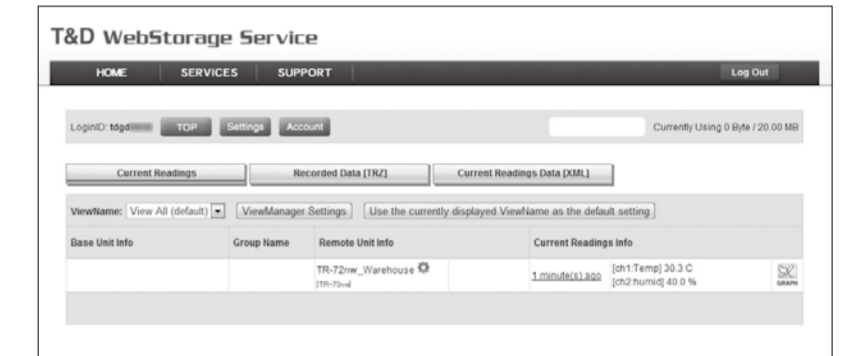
T&D WebStorage Service

HOME | SERVICES | SUPPORT | Log Out

LoginID: tdgd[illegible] TOP Settings Account

Currently Using 0 Byte / 20.00 MB

Current Readings | Recorded Data [TRZ] | Current Readings Data [XML]

ViewName: View All (default) ViewManager Settings | Use the currently displayed ViewName as the default setting

| Base Unit Info | Group Name | Remote Unit Info | Current Readings Info | |
|---|---|---|---|---|
| | | TR-72nw_Warehouse [TR-72nw] | 1 minute(s) ago [ch1:Temp] 30.3 C [ch2:humid] 40.0 % | GRAPH |